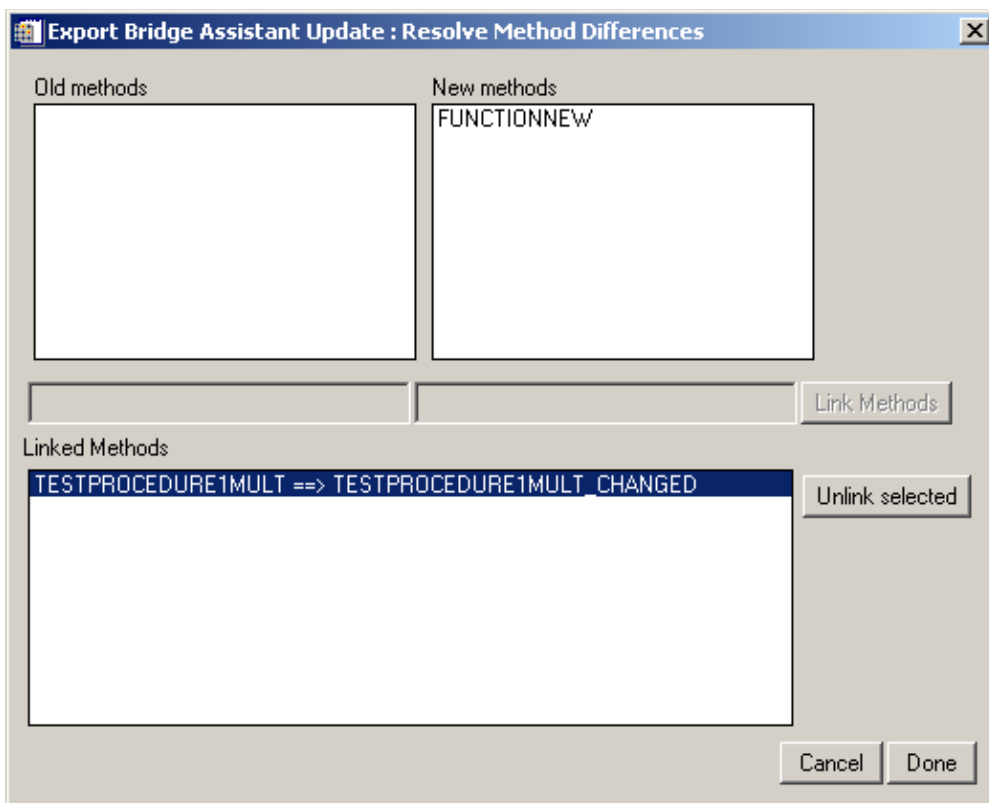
Export Bridge Assistant Update : Resolve Method Differences

Old methods

New methods

FUNCTIONNEW

Link Methods

Linked Methods

TESTPROCEDURE1MULT ==> TESTPROCEDURE1MULT_CHANGED

Unlink selected

Cancel

Done